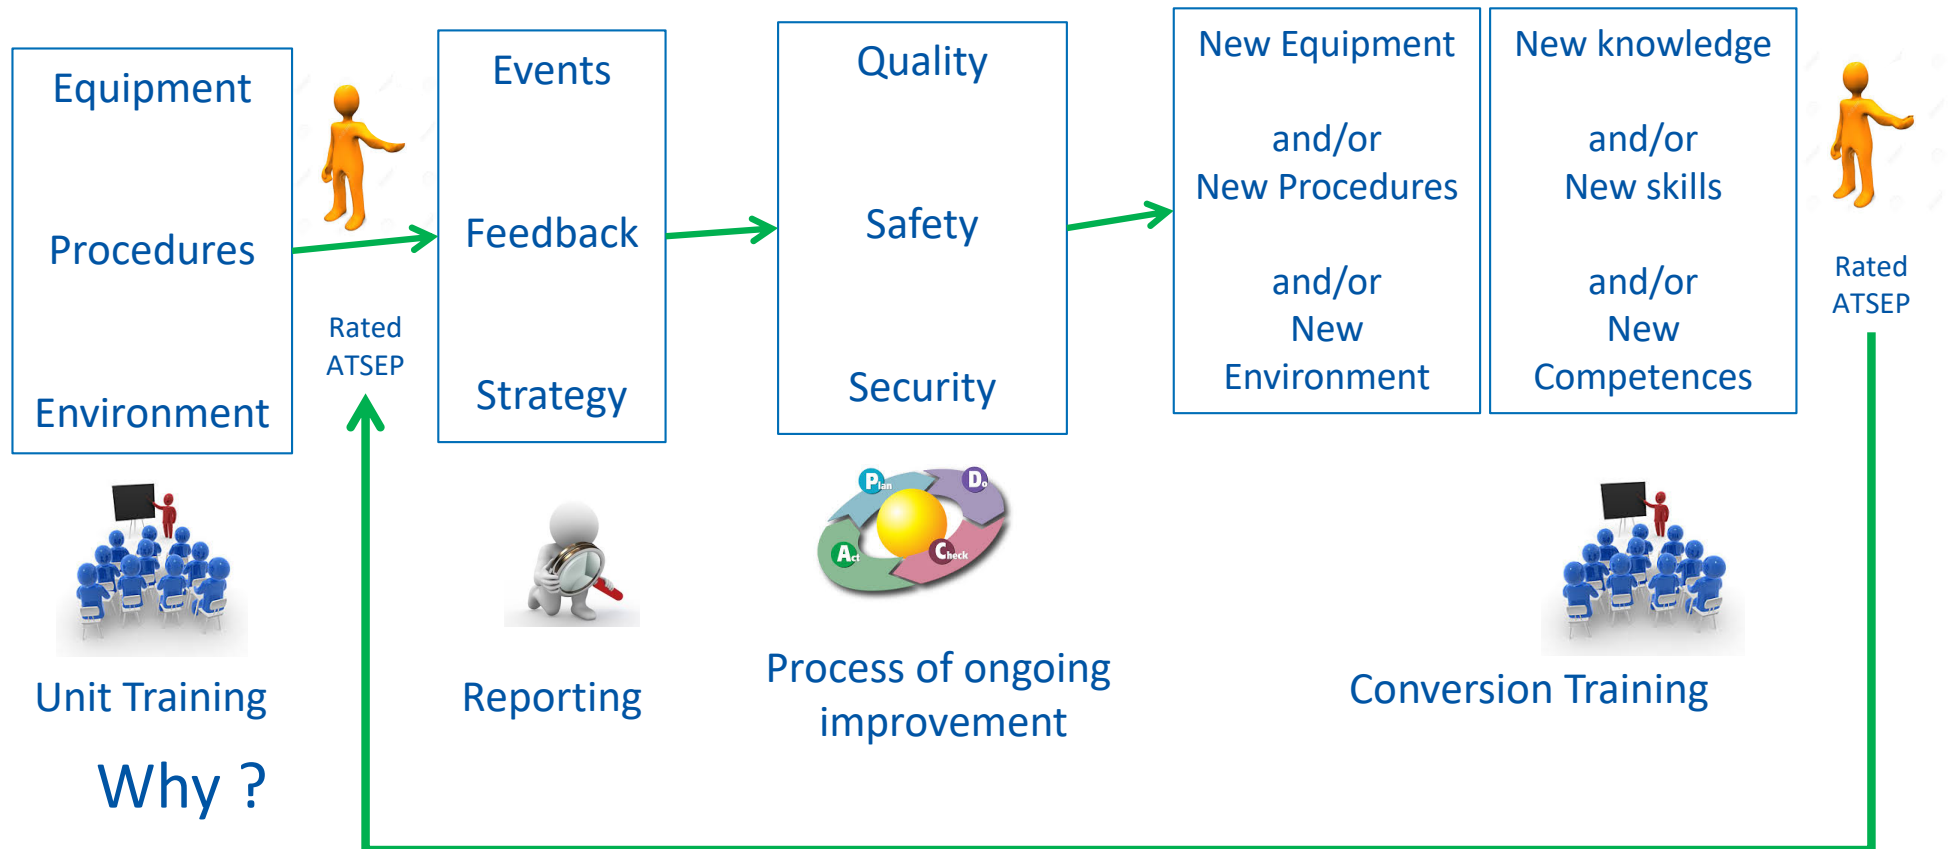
Equipment

Procedures

Environment

Rated ATSEP

Events

Feedback

Strategy

Quality

Safety

Security

New Equipment

and/or New Procedures

and/or New Environment

New knowledge

and/or New skills

and/or New Competences

Rated ATSEP

Plan

Do

Check

Act

Unit Training

Why ?

Reporting

Process of ongoing improvement

Conversion Training